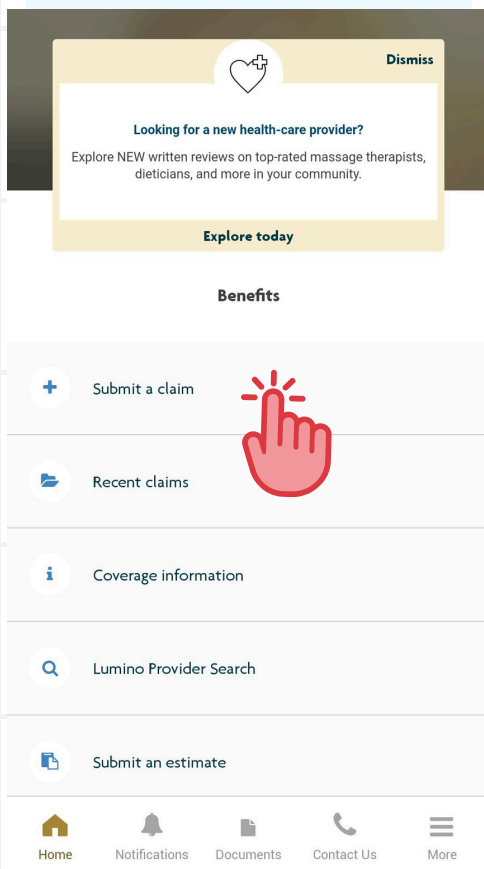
Dismiss

Looking for a new health-care provider?

Explore NEW written reviews on top-rated massage therapists, dieticians, and more in your community.

Explore today

Benefits

Submit a claim

Recent claims

Coverage information

Lumino Provider Search

Submit an estimate

Home
Notifications
Documents
Contact Us
More